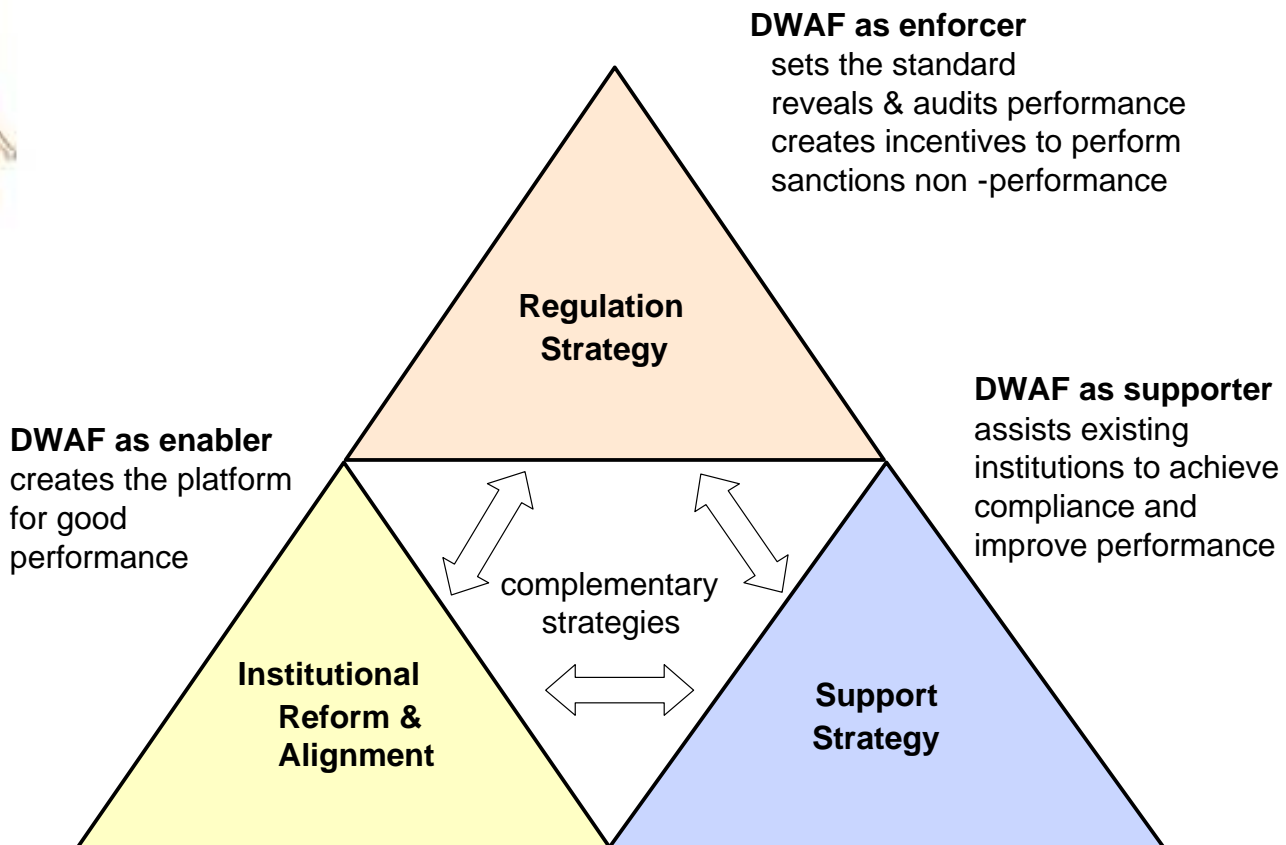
**DWAF as enforcer**
sets the standard
reveals & audits performance
creates incentives to perform
sanctions non -performance

Regulation Strategy

**DWAF as enabler**
creates the platform for good performance

**DWAF as supporter**
assists existing institutions to achieve compliance and improve performance

complementary strategies

Institutional Reform & Alignment

Support Strategy